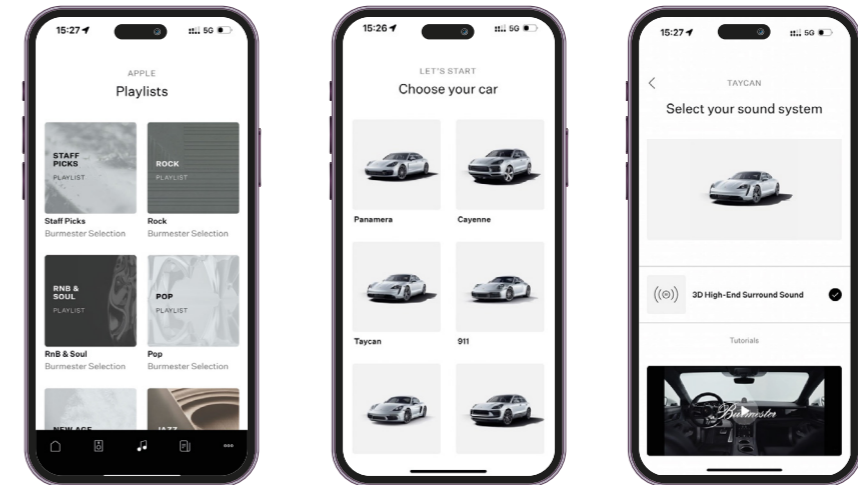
15:27

5G

APPLE

Playlists

STAFF PICKS
PLAYLIST

ROCK
PLAYLIST

Staff Picks
Burmester Selection

Rock
Burmester Selection

RNB & SOUL
PLAYLIST

POP
PLAYLIST

RnB & Soul
Burmester Selection

Pop
Burmester Selection

NEW AGE

JAZZ

15:26

5G

LET'S START

Choose your car

Panamera

Cayenne

Taycan

911

15:27

5G

TAYCAN

Select your sound system

3D High-End Surround Sound

Tutorials

Burmester